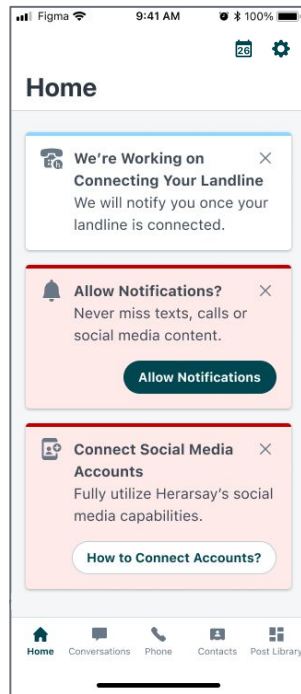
Figma 9:41 AM 100%

26

Home

We're Working on Connecting Your Landline
We will notify you once your landline is connected.

Allow Notifications?
Never miss texts, calls or social media content.

Allow Notifications

Connect Social Media Accounts
Fully utilize Herarsay's social media capabilities.

How to Connect Accounts?

Home Conversations Phone Contacts Post Library